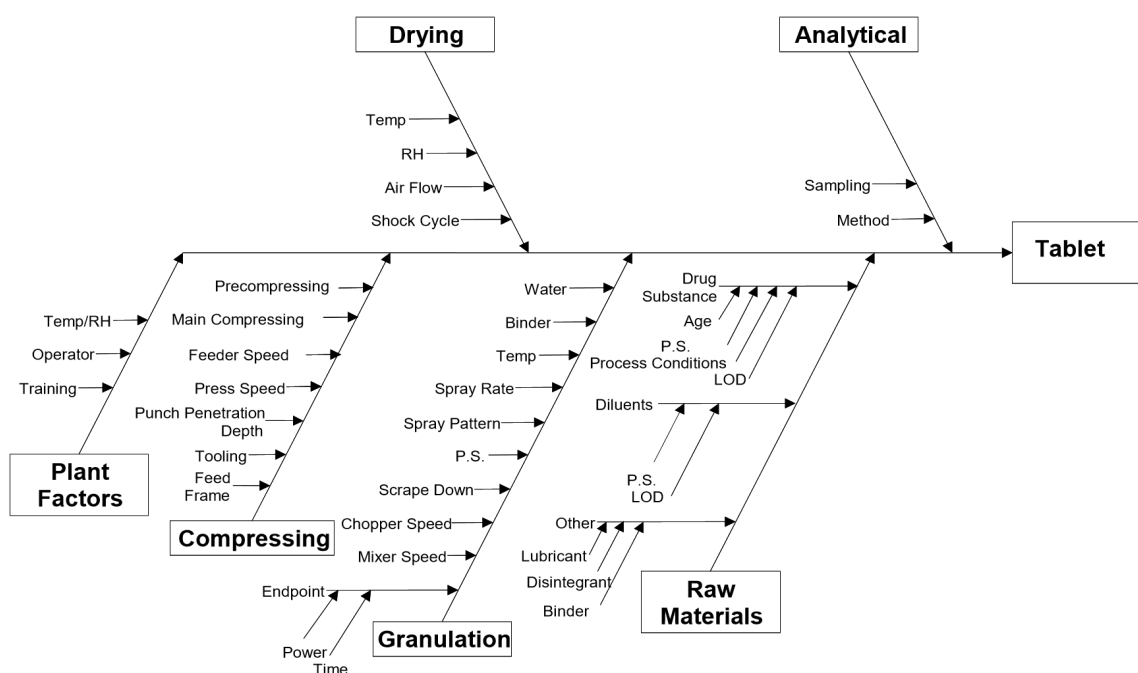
Drying

Temp
RH
Air Flow
Shock Cycle

Analytical

Sampling
Method

Tablet

Plant Factors

Temp/RH
Operator
Training

Compressing

Precompressing
Main Compressing
Feeder Speed
Press Speed
Punch Penetration Depth
Tooling
Feed Frame

Granulation

Water
Binder
Temp
Spray Rate
Spray Pattern
P.S.
Scrape Down
Chopper Speed
Mixer Speed
Endpoint
Power
Time

Raw Materials

Drug Substance
Age
P.S.
Process Conditions
LOD
Diluents
P.S.
LOD
Other
Lubricant
Disintegrant
Binder